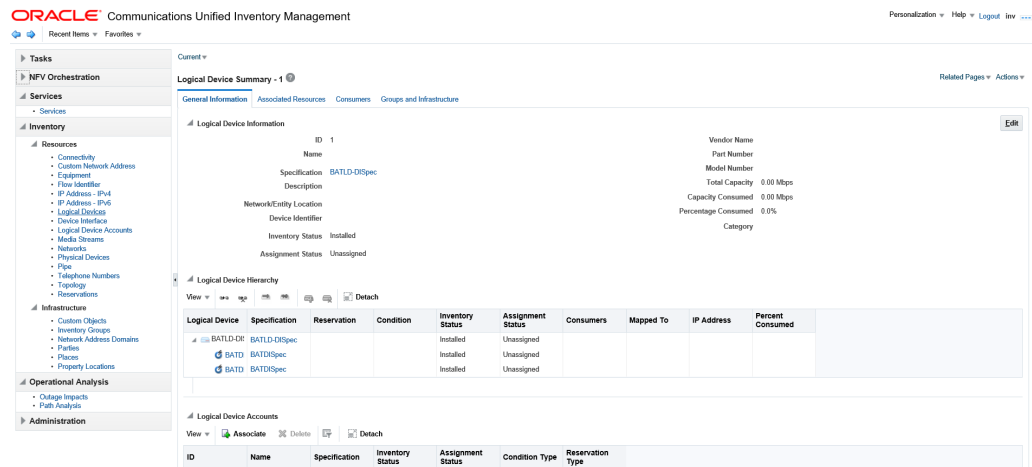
ORACLE Communications Unified Inventory Management

Personalization ▾ Help ▾ Logout inv

Recent Items ▾ Favorites ▾

Tasks

NFV Orchestration

Services
• Services

Inventory

Resources
• Connectivity
• Custom Network Address
• Equipment
• Flow Identifier
• IP Address - IPv4
• IP Address - IPv6
• Logical Devices
• Device Interface
• Logical Device Accounts
• Media Streams
• Networks
• Physical Devices
• Pipe
• Telephone Numbers
• Topology
• Reservations

Infrastructure
• Custom Objects
• Inventory Groups
• Network Address Domains
• Parties
• Places
• Property Locations

Operational Analysis
• Outage Impacts
• Path Analysis

Administration

Current ▾

Logical Device Summary - 1

Related Pages ▾ Actions ▾

General Information | Associated Resources | Consumers | Groups and Infrastructure

Logical Device Information

Edit

ID 1
Name
Specification BATLD-DISpec
Description
Network/Entity Location
Device Identifier
Inventory Status Installed
Assignment Status Unassigned

Vendor Name
Part Number
Model Number
Total Capacity 0.00 Mbps
Capacity Consumed 0.00 Mbps
Percentage Consumed 0.0%
Category

Logical Device Hierarchy

View ▾ Detach

| Logical Device | Specification | Reservation | Condition | Inventory Status | Assignment Status | Consumers | Mapped To | IP Address | Percent Consumed |
|---|---|---|---|---|---|---|---|---|---|
| BATLD-DIS | BATLD-DISpec | | | Installed | Unassigned | | | | |
| BATD | BATDISpec | | | Installed | Unassigned | | | | |
| BATD | BATDISpec | | | Installed | Unassigned | | | | |

Logical Device Accounts

View ▾ Associate Delete Detach

| ID | Name | Specification | Inventory Status | Assignment Status | Condition Type | Reservation Type |
|---|---|---|---|---|---|---|